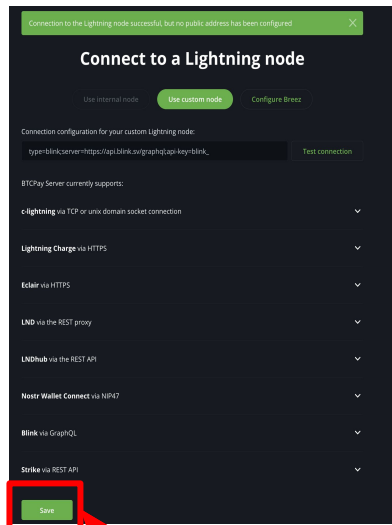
Connection to the Lightning node successful, but no public address has been configured

Connect to a Lightning node

Use internal node Use custom node Configure Breez

Connection configuration for your custom Lightning node:

type=blink;server=https://api.blink.sv/graphql;api-key=blink_

Test connection

BTCPay Server currently supports:

c-lightning via TCP or unix domain socket connection

Lightning Charge via HTTPS

Eclair via HTTPS

LND via the REST proxy

LNDhub via the REST API

Nostr Wallet Connect via NIP47

Blink via GraphQL

Strike via REST API

Save